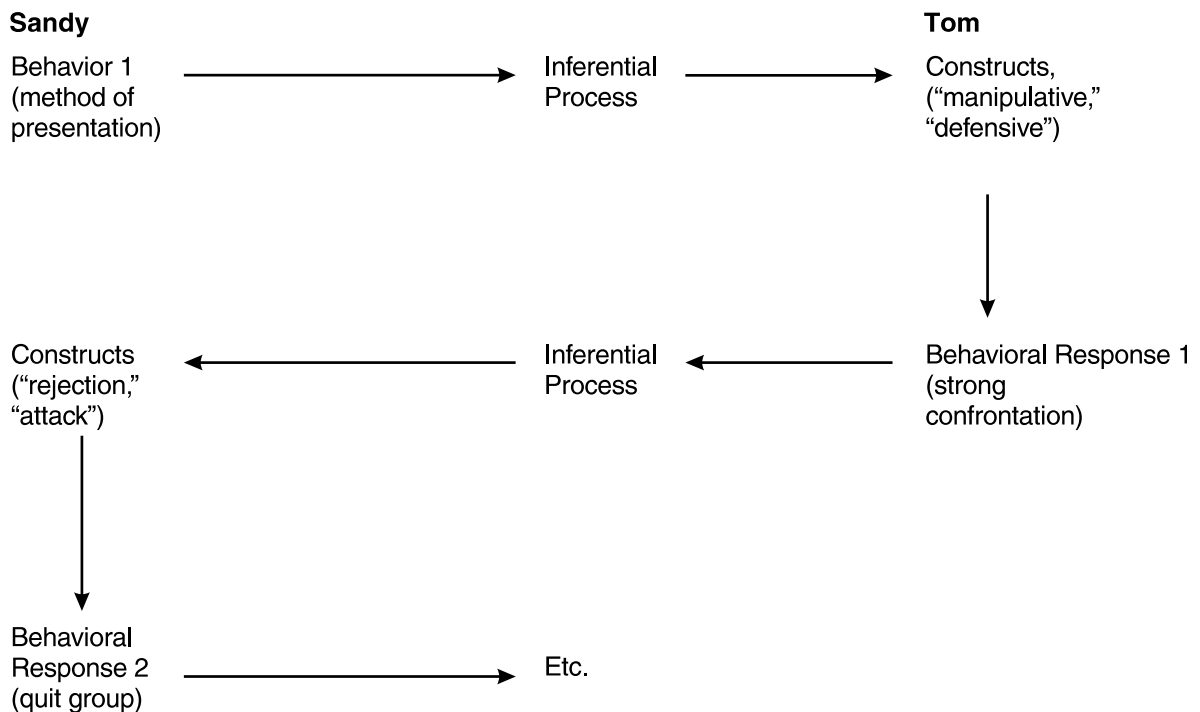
Sandy

Tom

Behavior 1 (method of presentation)

Inferential Process

Constructs, ("manipulative," "defensive")

Behavioral Response 1 (strong confrontation)

Inferential Process

Constructs ("rejection," "attack")

Behavioral Response 2 (quit group)

Etc.